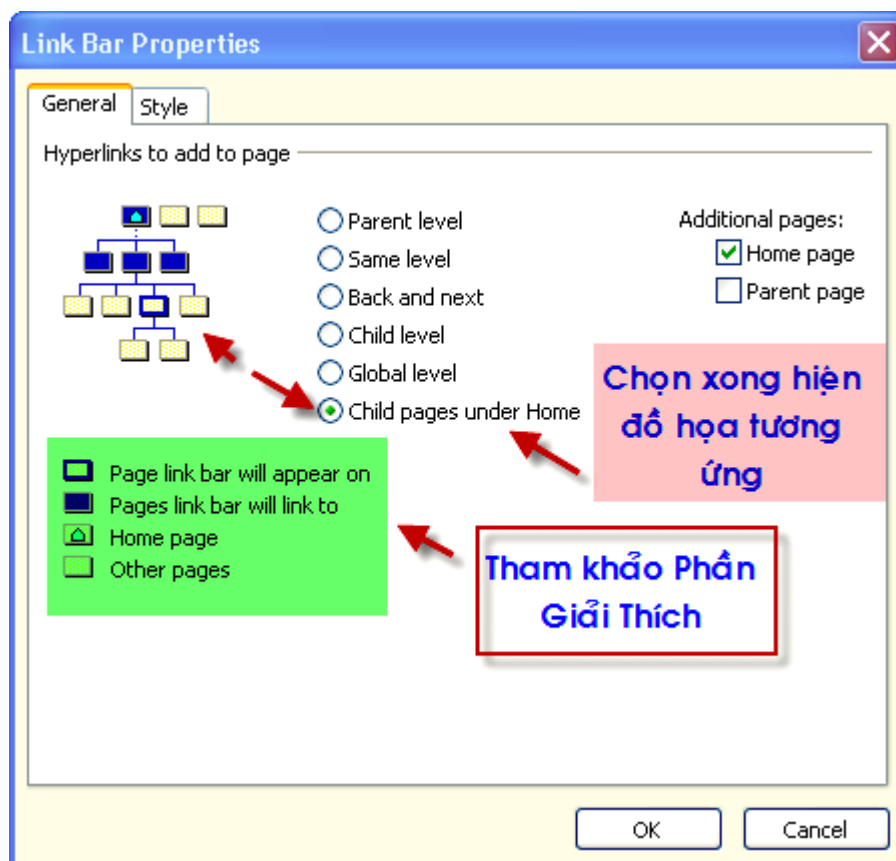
Link Bar Properties

General
Style

Hyperlinks to add to page

Parent level
Same level
Back and next
Child level
Global level
Child pages under Home

Additional pages:
Home page
Parent page

Chọn xong hiện đồ họa tương ứng

Page link bar will appear on
Pages link bar will link to
Home page
Other pages

Tham khảo Phần Giải Thích

OK
Cancel